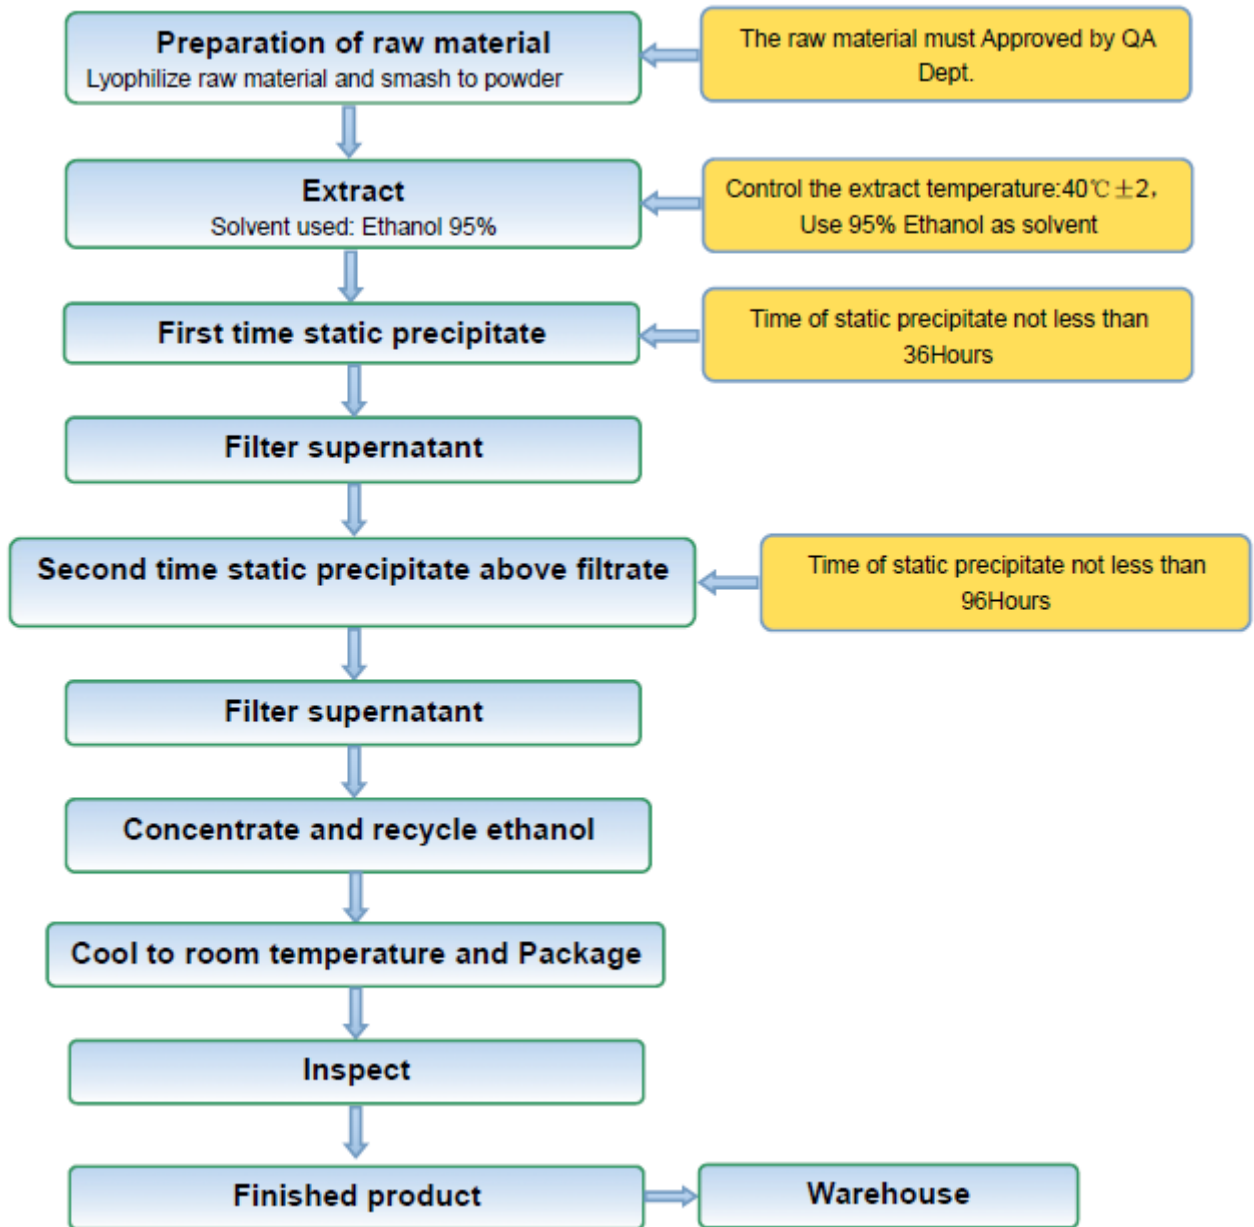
Preparation of raw material
Lyophilize raw material and smash to powder

The raw material must Approved by QA Dept.

Extract
Solvent used: Ethanol 95%

Control the extract temperature:40℃±2, Use 95% Ethanol as solvent

First time static precipitate

Time of static precipitate not less than 36Hours

Filter supernatant

Second time static precipitate above filtrate

Time of static precipitate not less than 96Hours

Filter supernatant

Concentrate and recycle ethanol

Cool to room temperature and Package

Inspect

Finished product

Warehouse